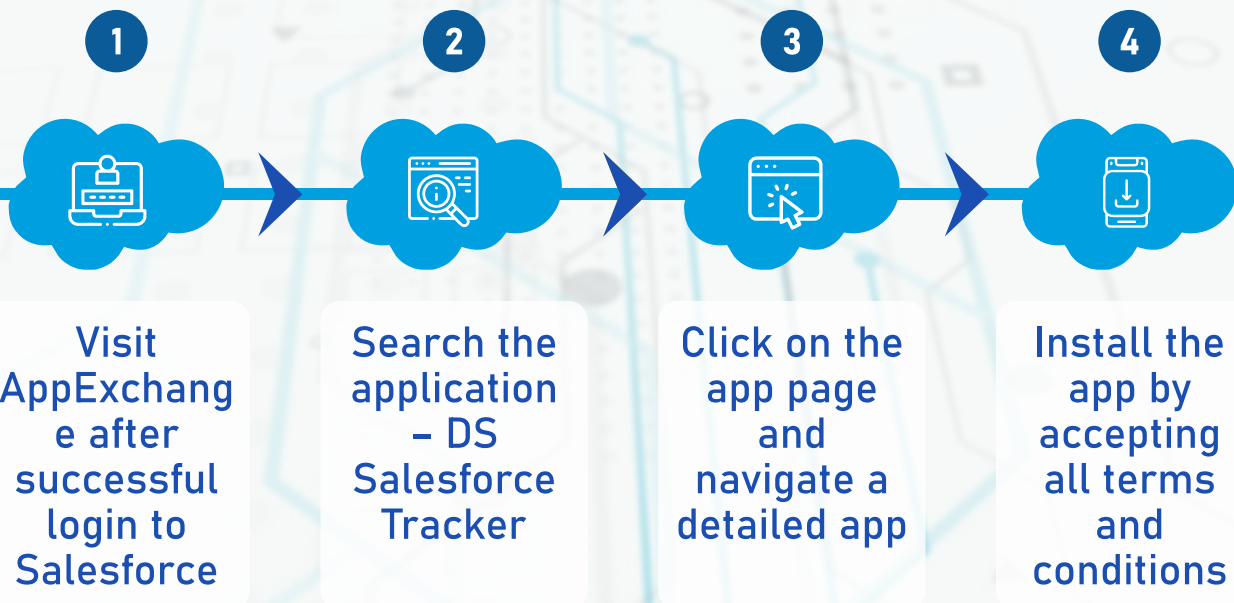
1

2

3

4

Visit AppExchang e after successful login to Salesforce

Search the application – DS Salesforce Tracker

Click on the app page and navigate a detailed app

Install the app by accepting all terms and conditions